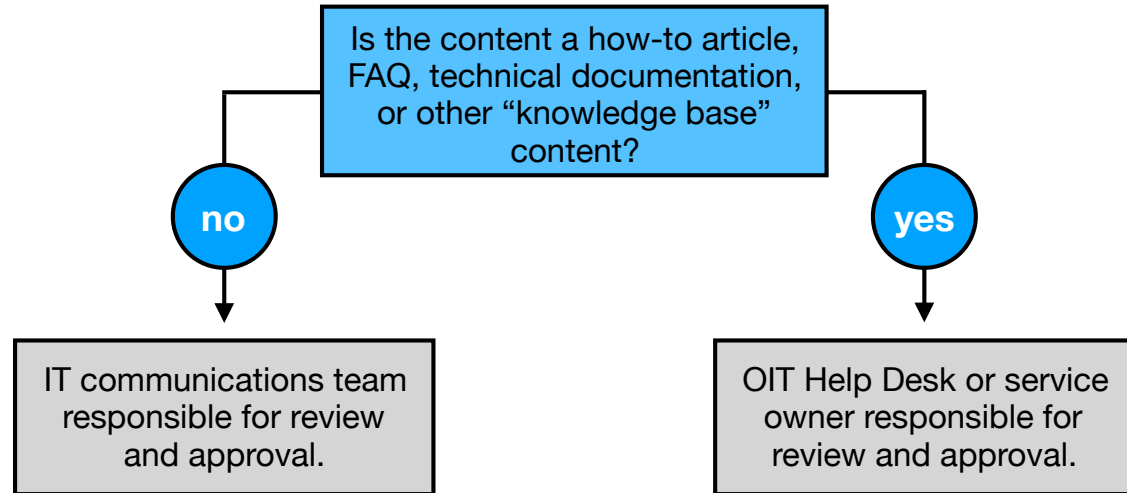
Is the content a how-to article, FAQ, technical documentation, or other “knowledge base” content?

no

yes

IT communications team responsible for review and approval.

OIT Help Desk or service owner responsible for review and approval.